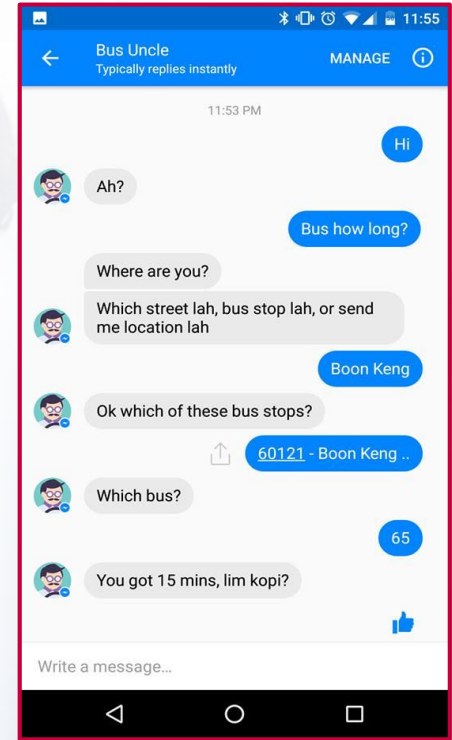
11:55

Bus Uncle
Typically replies instantly

MANAGE

11:53 PM

Hi

Ah?

Bus how long?

Where are you?

Which street lah, bus stop lah, or send me location lah

Boon Keng

Ok which of these bus stops?

60121 - Boon Keng ..

Which bus?

65

You got 15 mins, lim kopi?

Write a message...